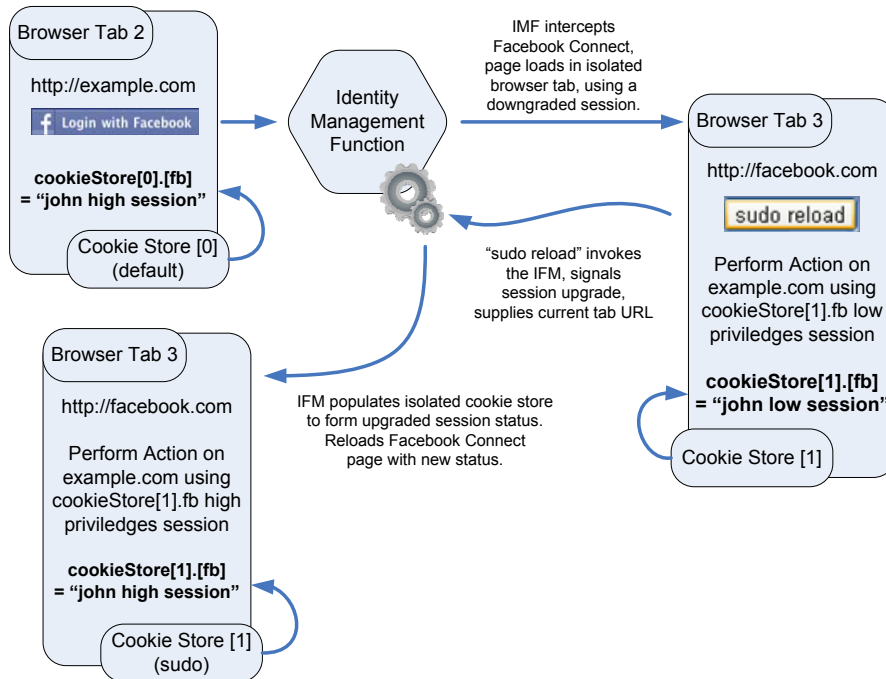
Browser Tab 2

http://example.com

Login with Facebook

**cookieStore[0].[fb] = “john high session”**

Cookie Store [0] (default)

Identity Management Function

IMF intercepts Facebook Connect, page loads in isolated browser tab, using a downgraded session.

Browser Tab 3

http://facebook.com

sudo reload

Perform Action on example.com using cookieStore[1].fb low priviledges session

**cookieStore[1].[fb] = “john low session”**

Cookie Store [1]

“sudo reload” invokes the IFM, signals session upgrade, supplies current tab URL

IFM populates isolated cookie store to form upgraded session status. Reloads Facebook Connect page with new status.

Browser Tab 3

http://facebook.com

Perform Action on example.com using cookieStore[1].fb high priviledges session

**cookieStore[1].[fb] = “john high session”**

Cookie Store [1] (sudo)